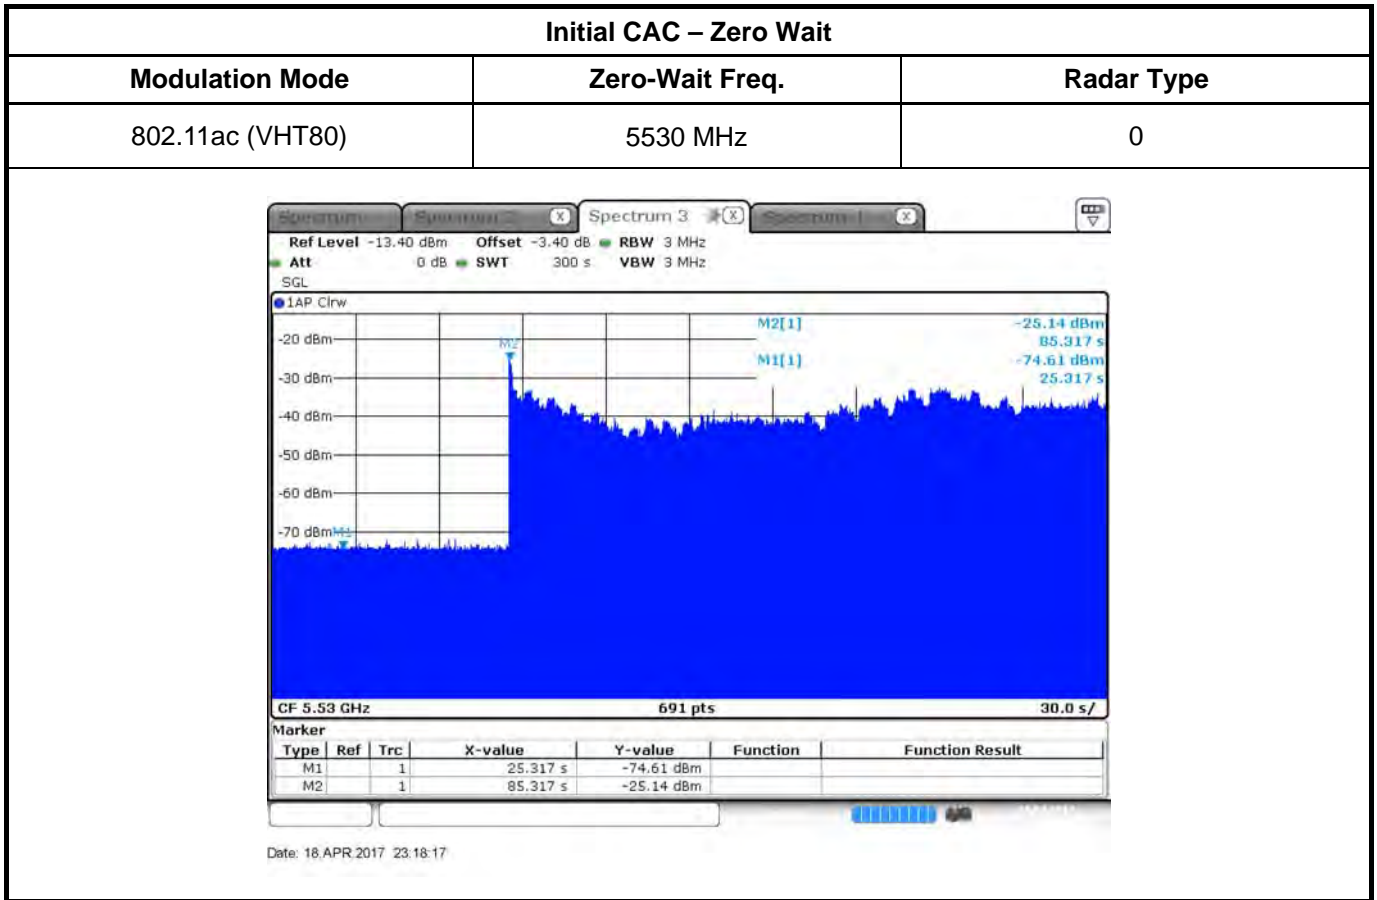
| Initial CAC – Zero Wait | | |
|---|---|---|
| Modulation Mode | Zero-Wait Freq. | Radar Type |
| 802.11ac (VHT80) | 5530 MHz | 0 |

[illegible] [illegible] Spectrum 3 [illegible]

Ref Level -13.40 dBm Offset -3.40 dB RBW 3 MHz
Att 0 dB SWT 300 s VBW 3 MHz
SGL
1AP Clrw

M2[1] -25.14 dBm 85.317 s
M1[1] -74.61 dBm 25.317 s

-20 dBm
-30 dBm
-40 dBm
-50 dBm
-60 dBm
-70 dBm
M2
M1

CF 5.53 GHz 691 pts 30.0 s/

Marker

| Type | Ref | Trc | X-value | Y-value | Function | Function Result |
|---|---|---|---|---|---|---|
| M1 | | 1 | 25.317 s | -74.61 dBm | | |
| M2 | | 1 | 85.317 s | -25.14 dBm | | |

Date: 18.APR.2017 23:18:17